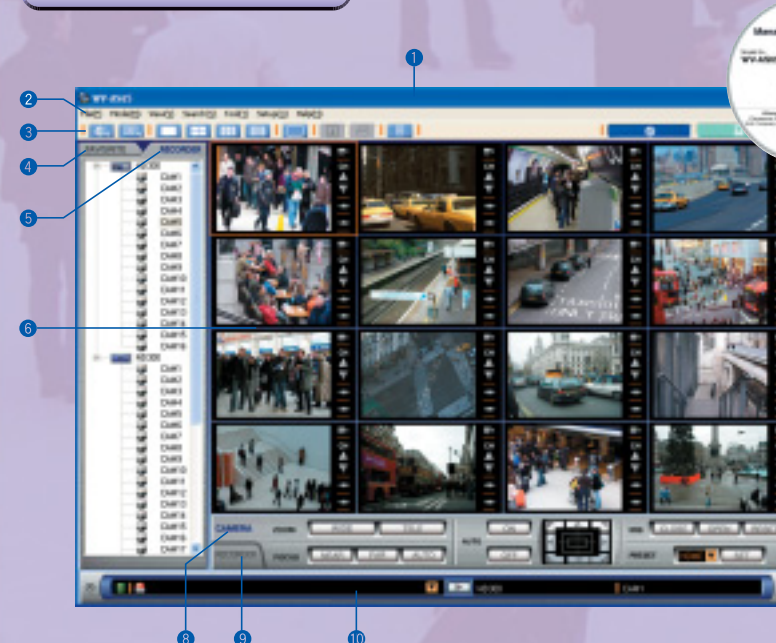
1
2
3
4
5
6
8
9
10

WV-ASM

FAVORITE
RECORDER

Cam1
Cam2
Cam3
Cam4
Cam5
Cam6
Cam7
Cam8
Cam9
Cam10
Cam11
Cam12
Cam13
Cam14
Cam15
Cam16

Cam1
Cam2
Cam3
Cam4
Cam5
Cam6
Cam7
Cam8
Cam9
Cam10
Cam11
Cam12
Cam13
Cam14
Cam15
Cam16
Cam17

CAMERA
RECORDER
ZOOM
FOCUS
AUTO
IRIS
PRESET

Cam1

WV-ASM